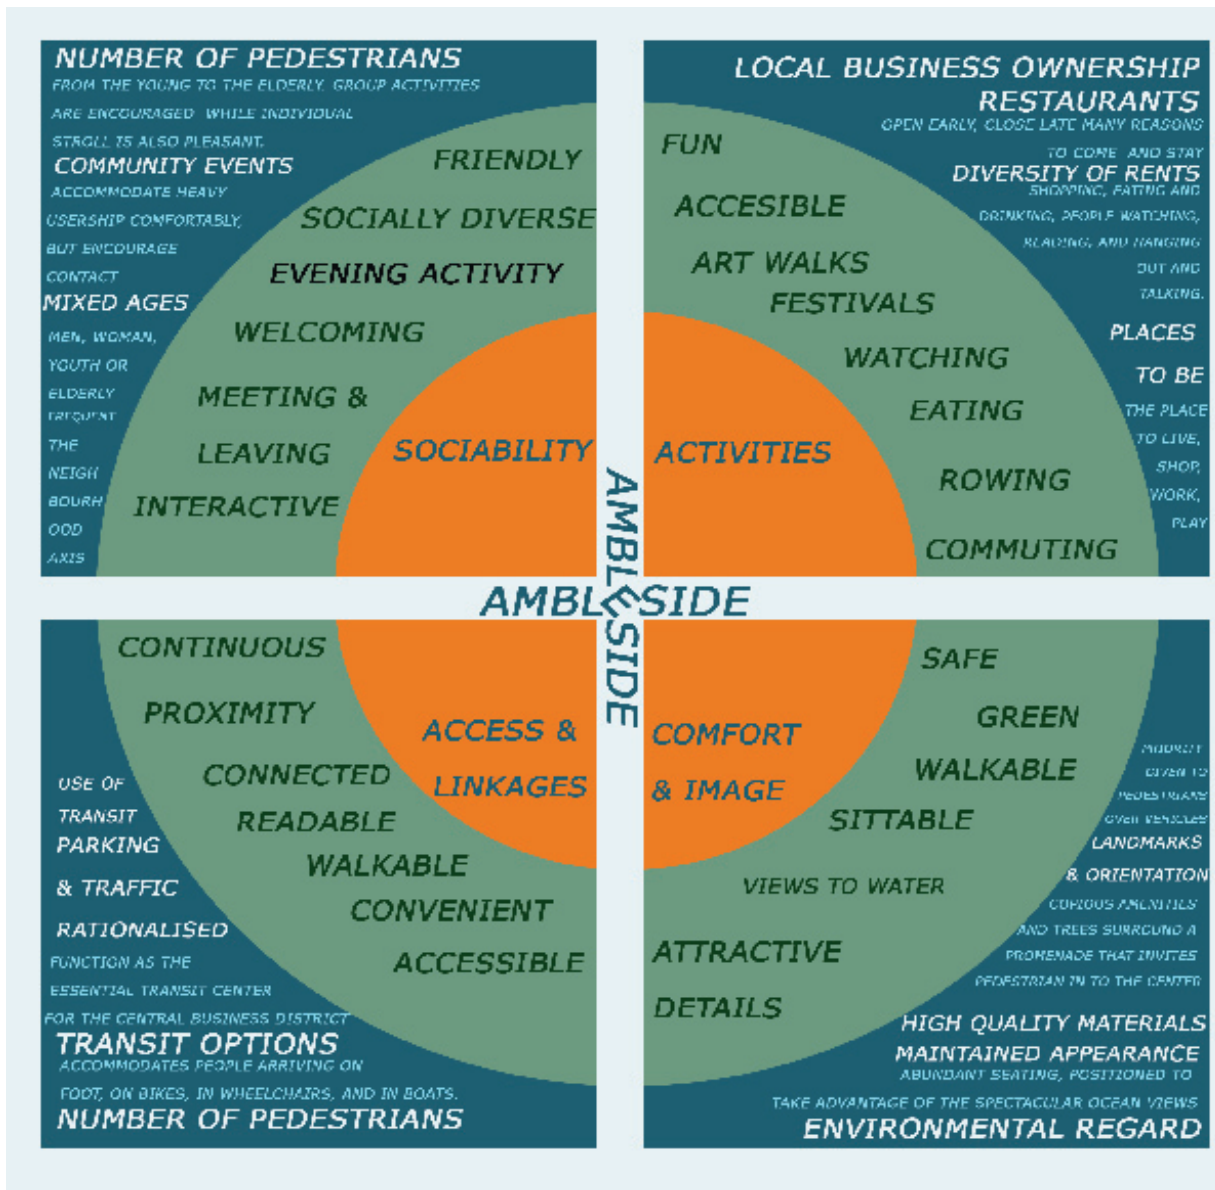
NUMBER OF PEDESTRIANS
FROM THE YOUNG TO THE ELDERLY. GROUP ACTIVITIES ARE ENCOURAGED WHILE INDIVIDUAL STROLL IS ALSO PLEASANT.
COMMUNITY EVENTS
ACCOMMODATE HEAVY USERSHIP COMFORTABLY, BUT ENCOURAGE CONTACT
MIXED AGES
MEN, WOMAN, YOUTH OR ELDERLY FREQUENT THE NEIGHBOURHOOD AXIS

FRIENDLY
SOCIALLY DIVERSE
EVENING ACTIVITY
WELCOMING
MEETING & LEAVING
INTERACTIVE
SOCIABILITY

LOCAL BUSINESS OWNERSHIP
RESTAURANTS
OPEN EARLY, CLOSE LATE MANY REASONS TO COME AND STAY
DIVERSITY OF RENTS
SHOPPING, EATING AND DRINKING, PEOPLE WATCHING, READING, AND HANGING OUT AND TALKING.
PLACES TO BE
THE PLACE TO LIVE, SHOP, WORK, PLAY

FUN
ACCESIBLE
ART WALKS
FESTIVALS
WATCHING
EATING
ROWING
COMMUTING
ACTIVITIES

AMBLESIDE
AMBLESIDE

CONTINUOUS
PROXIMITY
CONNECTED
READABLE
WALKABLE
CONVENIENT
ACCESSIBLE
ACCESS & LINKAGES

USE OF TRANSIT
PARKING & TRAFFIC RATIONALISED
FUNCTION AS THE ESSENTIAL TRANSIT CENTER FOR THE CENTRAL BUSINESS DISTRICT
TRANSIT OPTIONS
ACCOMMODATES PEOPLE ARRIVING ON FOOT, ON BIKES, IN WHEELCHAIRS, AND IN BOATS.
NUMBER OF PEDESTRIANS

SAFE
GREEN
WALKABLE
SITTABLE
VIEWS TO WATER
ATTRACTIVE
DETAILS
COMFORT & IMAGE

PRIORITY GIVEN TO PEDESTRIANS OVER VEHICLES
LANDMARKS & ORIENTATION
COPIOUS AMENITIES AND TREES SURROUND A PROMENADE THAT INVITES PEDESTRIAN IN TO THE CENTER
HIGH QUALITY MATERIALS
MAINTAINED APPEARANCE
ABUNDANT SEATING, POSITIONED TO TAKE ADVANTAGE OF THE SPECTACULAR OCEAN VIEWS
ENVIRONMENTAL REGARD